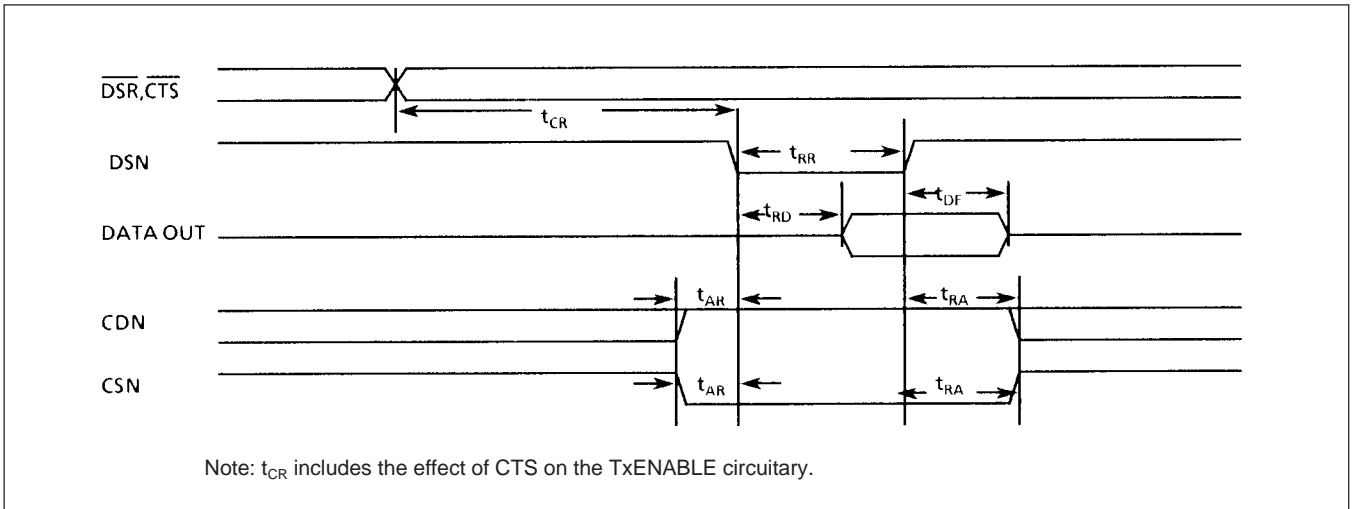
$\overline{DSR}$, $\overline{CTS}$

$t_{CR}$

DSN

$t_{RR}$

$t_{DF}$

$t_{RD}$

DATA OUT

$t_{AR}$

$t_{RA}$

CDN

CSN

$t_{AR}$

$t_{RA}$

Note: $t_{CR}$ includes the effect of CTS on the TxENABLE circuitary.